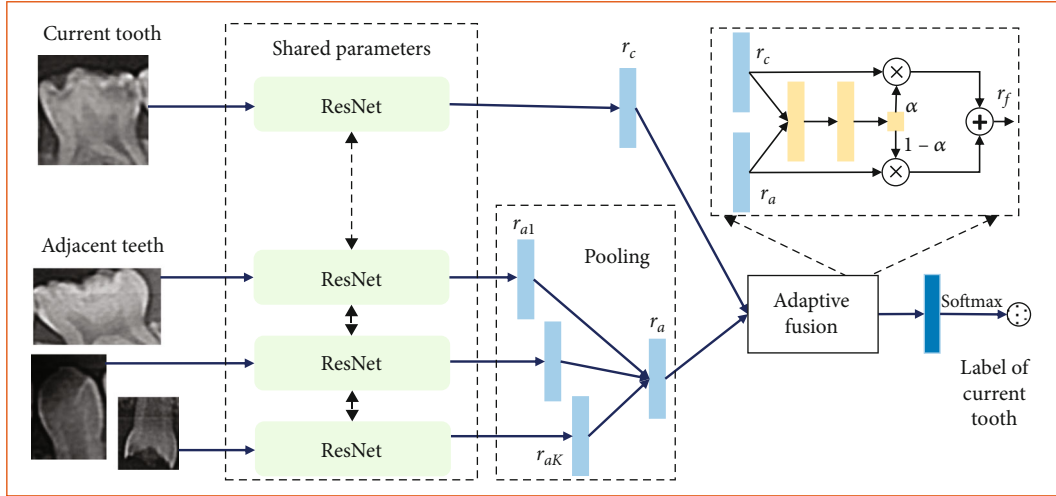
Current tooth

Shared parameters

ResNet

$r_c$

$r_c$

$\alpha$

$r_f$

$1-\alpha$

$r_a$

Adjacent teeth

ResNet

$r_{a1}$

Pooling

ResNet

$r_a$

Adaptive fusion

Softmax

ResNet

$r_{aK}$

Label of current tooth